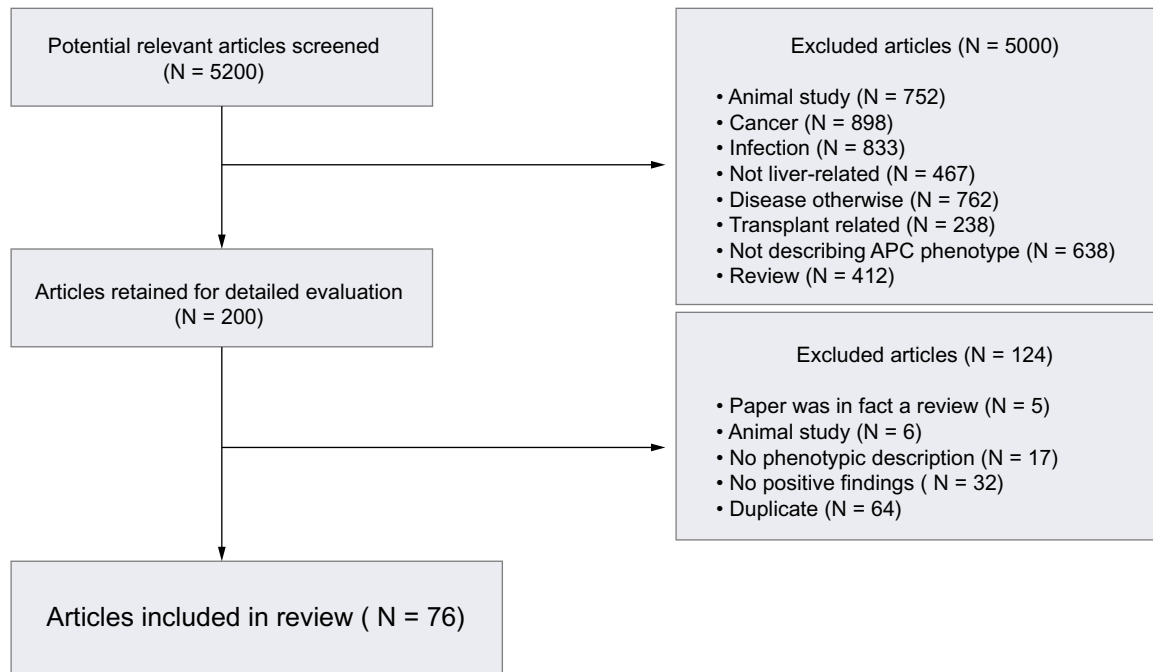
Potential relevant articles screened (N = 5200)

Excluded articles (N = 5000)

• Animal study (N = 752)
• Cancer (N = 898)
• Infection (N = 833)
• Not liver-related (N = 467)
• Disease otherwise (N = 762)
• Transplant related (N = 238)
• Not describing APC phenotype (N = 638)
• Review (N = 412)

Articles retained for detailed evaluation (N = 200)

Excluded articles (N = 124)

• Paper was in fact a review (N = 5)
• Animal study (N = 6)
• No phenotypic description (N = 17)
• No positive findings ( N = 32)
• Duplicate (N = 64)

Articles included in review ( N = 76)